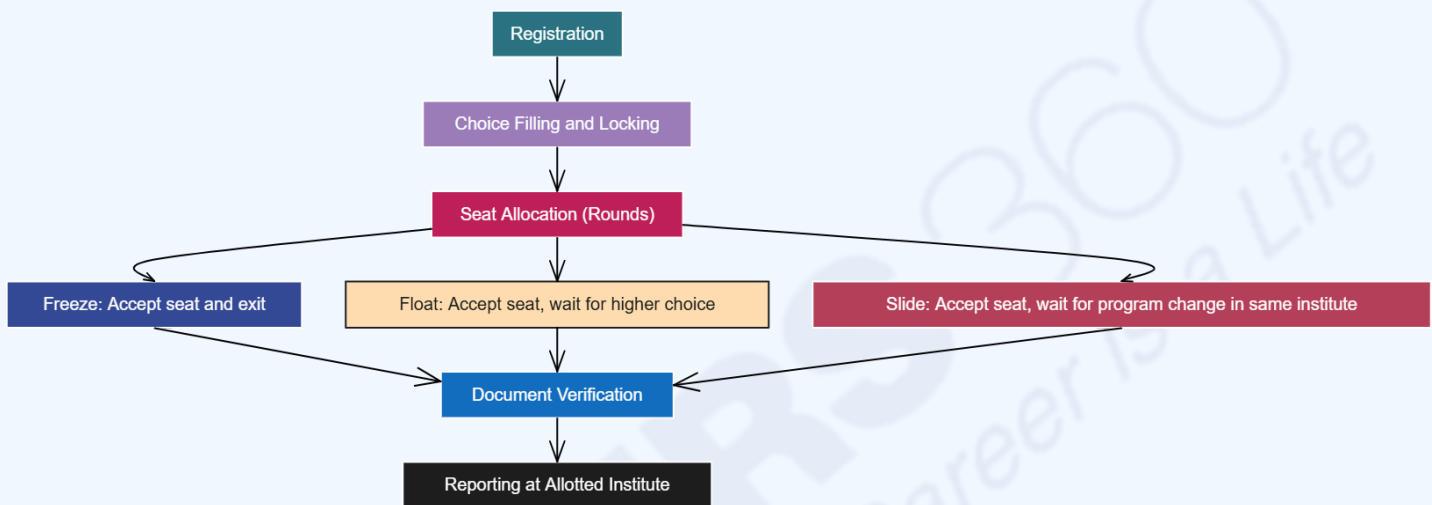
Registration

Choice Filling and Locking

Seat Allocation (Rounds)

Freeze: Accept seat and exit

Float: Accept seat, wait for higher choice

Slide: Accept seat, wait for program change in same institute

Document Verification

Reporting at Allotted Institute

360 Career Is a Life